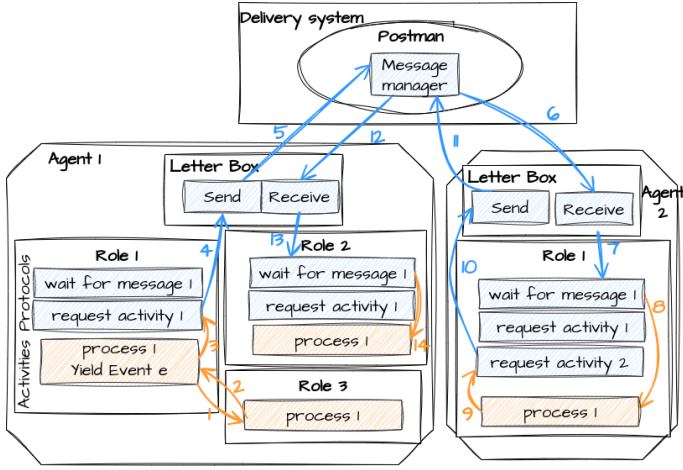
Delivery system

Postman

Message manager

5

12

6

11

Agent 1

Letter Box

Send

Receive

Agent 2

Letter Box

Send

Receive

4

13

7

10

Role 1

Protocols

wait for message 1

request activity 1

Activities

process 1
Yield Event e

3

2

1

Role 2

wait for message 1

request activity 1

process 1

14

Role 3

process 1

Role 1

wait for message 1

request activity 1

request activity 2

8

9

process 1